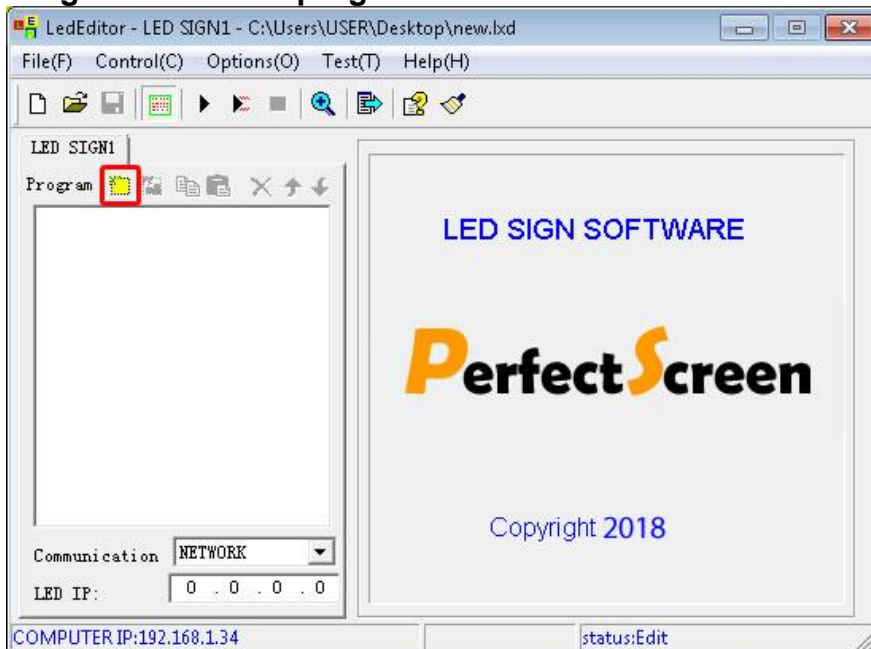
LedEditor - LED SIGN1 - C:\Users\USER\Desktop\new.lxd

File(F) Control(C) Options(O) Test(T) Help(H)

LED SIGN1

Program

LED SIGN SOFTWARE

PerfectScreen

Copyright 2018

Communication NETWORK

LED IP: 0 . 0 . 0 . 0

COMPUTER IP:192.168.1.34

status:Edit